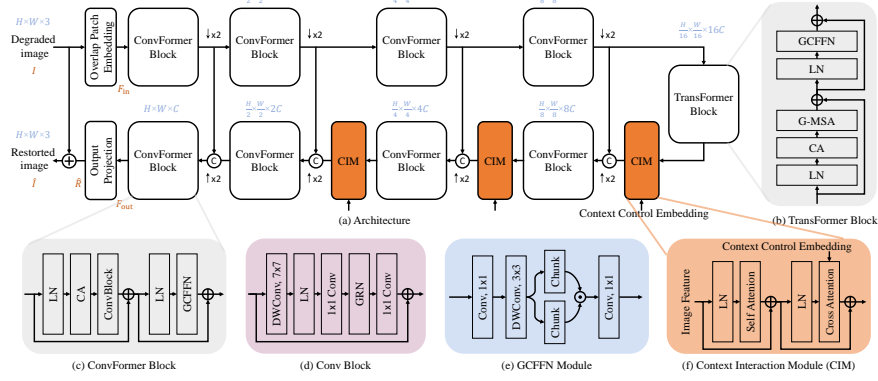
$H \times W \times 3$
Degraded image
$I$

Overlap Patch Embedding
$F_{\text{in}}$

ConvFormer Block
↓x2
ConvFormer Block
↓x2
ConvFormer Block
↓x2
ConvFormer Block
↓x2
$\frac{H}{16} \times \frac{W}{16} \times 16C$

TransFormer Block

GCFFN
LN
G-MSA
CA
LN

(b) TransFormer Block

$H \times W \times 3$
Restored image
$\hat{I}$
$\hat{R}$

Output Projection
$F_{\text{out}}$

$H \times W \times C$
ConvFormer Block
↑x2
$\frac{H}{2} \times \frac{W}{2} \times 2C$
ConvFormer Block
↑x2
CIM
$\frac{H}{4} \times \frac{W}{4} \times 4C$
ConvFormer Block
↑x2
CIM
$\frac{H}{8} \times \frac{W}{8} \times 8C$
ConvFormer Block
↑x2
CIM

(a) Architecture
Context Control Embedding

LN
CA
ConvBlock
LN
GCFFN
(c) ConvFormer Block

DWConv, 7x7
LN
1x1 Conv
GRN
1x1 Conv
(d) Conv Block

Conv, 1x1
DWConv, 3x3
Chunk
Chunk
Conv, 1x1
(e) GCFFN Module

Context Control Embedding
Image Feature
LN
Self Attention
LN
Cross Attention
(f) Context Interaction Module (CIM)